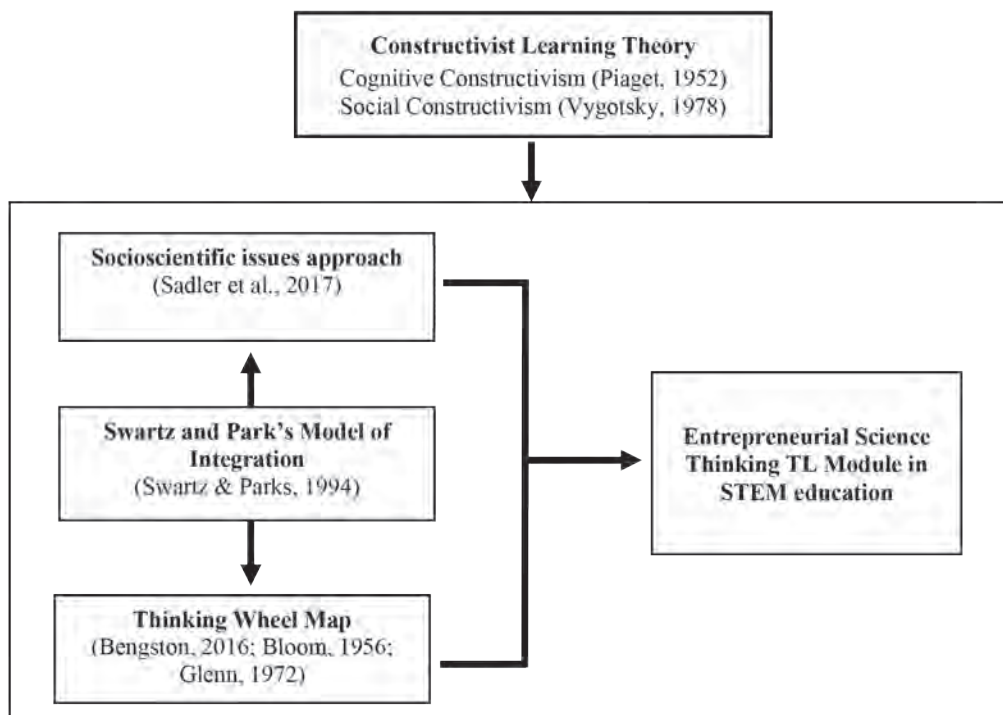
Constructivist Learning Theory
Cognitive Constructivism (Piaget, 1952)
Social Constructivism (Vygotsky, 1978)

Socioscientific issues approach
(Sadler et al., 2017)

Swartz and Park's Model of Integration
(Swartz & Parks, 1994)

Thinking Wheel Map
(Bengston, 2016; Bloom, 1956; Glenn, 1972)

Entrepreneurial Science Thinking TL Module in STEM education